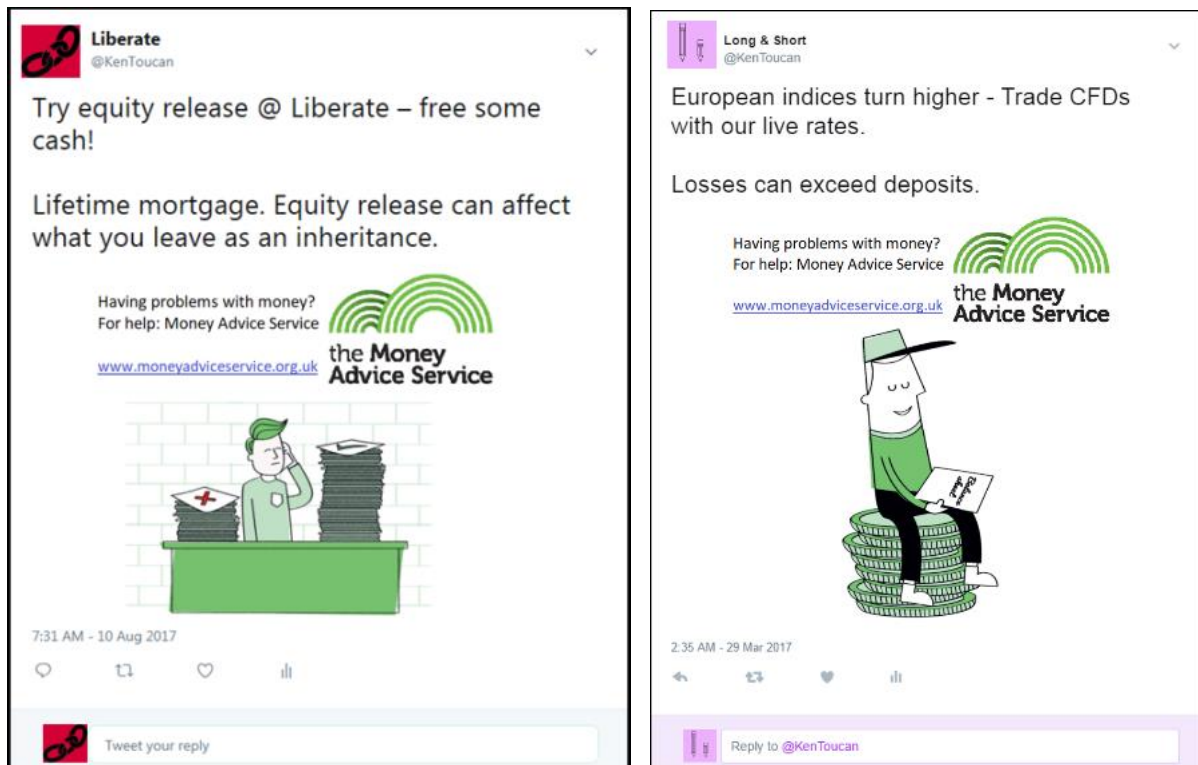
Liberate
@KenToucan

Try equity release @ Liberate – free some cash!

Lifetime mortgage. Equity release can affect what you leave as an inheritance.

Having problems with money?
For help: Money Advice Service

www.moneyadviceservice.org.uk

the Money Advice Service

7:31 AM - 10 Aug 2017

Tweet your reply

Long & Short
@KenToucan

European indices turn higher - Trade CFDs with our live rates.

Losses can exceed deposits.

Having problems with money?
For help: Money Advice Service

www.moneyadviceservice.org.uk

the Money Advice Service

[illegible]

2:35 AM - 29 Mar 2017

Reply to @KenToucan